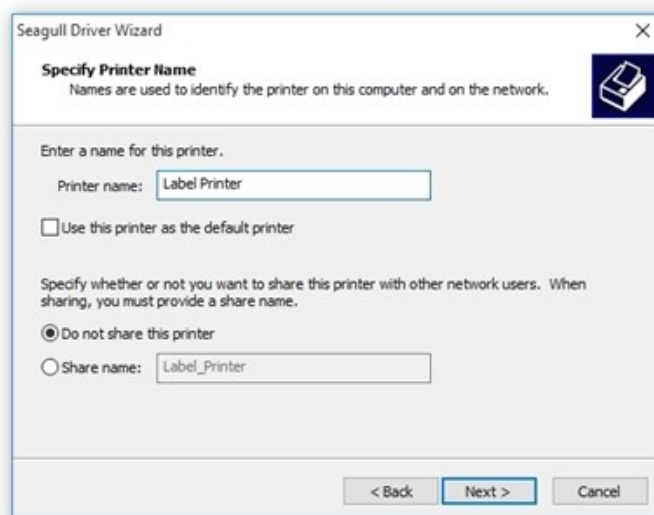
Seagull Driver Wizard

×

**Specify Printer Name**
Names are used to identify the printer on this computer and on the network.

Enter a name for this printer.

Printer name: Label Printer

Use this printer as the default printer

Specify whether or not you want to share this printer with other network users. When sharing, you must provide a share name.

Do not share this printer

Share name: Label_Printer

< Back

Next >

Cancel